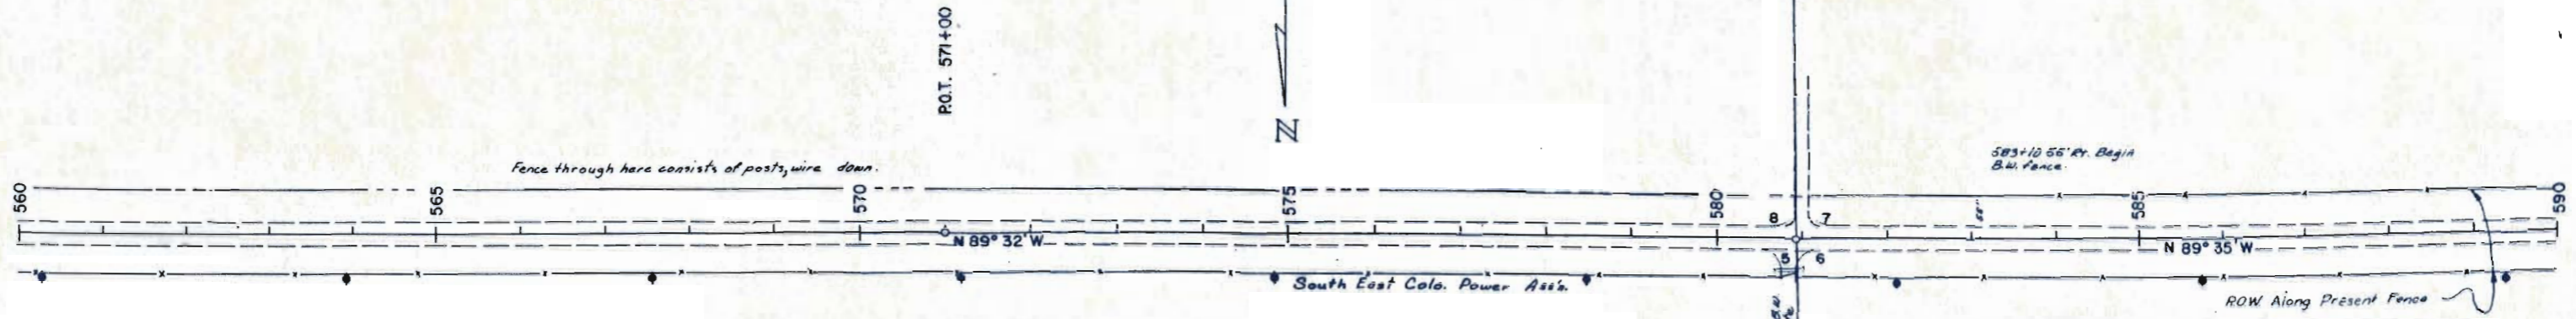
P.O.T. 571+00

N

Fence through here consists of posts, wire down.

583+10 56' Rt. Begin B.W. fence

560

565

570

575

580

585

590

8

7

N 89° 32' W

N 89° 35' W

5

6

South East Colo. Power Ass'n.

ROW Along Present Fence